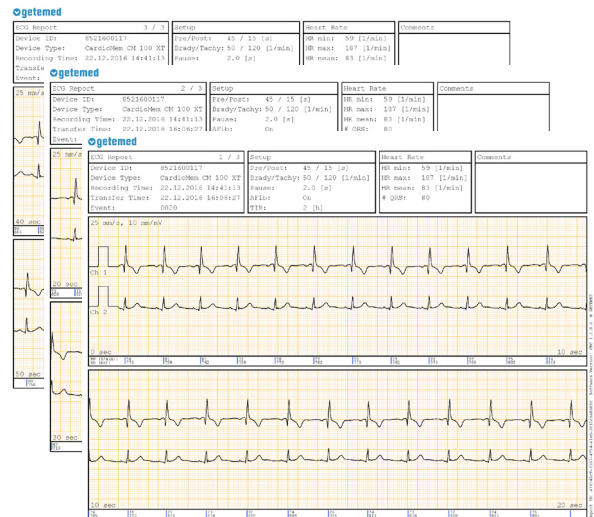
getemed

ECG Report 3 / 3
Device ID: 8521600117
Device Type: CardioMem CM 100 XT
Recording Time: 22.12.2016 14:41:13
Transfe
Event:

Setup
Pre/Post: 45 / 15 [s]
Brady/Tachy: 50 / 120 [1/min]
Pause: 2.0 [s]

Heart Rate
HR min: 59 [1/min]
HR max: 107 [1/min]
HR mean: 83 [1/min]

Comments

25 mm/s
40 sec
50 sec

getemed

ECG Report 2 / 3
Device ID: 8521600117
Device Type: CardioMem CM 100 XT
Recording Time: 22.12.2016 14:41:13
Transfer Time: 22.12.2016 16:06:27
Event:

Setup
Pre/Post: 45 / 15 [s]
Brady/Tachy: 50 / 120 [1/min]
Pause: 2.0 [s]
AFib: On

Heart Rate
HR min: 59 [1/min]
HR max: 107 [1/min]
HR mean: 83 [1/min]
# QRS: 80

Comments

25 mm/s
20 sec
30 sec

getemed

ECG Report 1 / 3
Device ID: 8521600117
Device Type: CardioMem CM 100 XT
Recording Time: 22.12.2016 14:41:13
Transfer Time: 22.12.2016 16:06:27
Event: 0020

Setup
Pre/Post: 45 / 15 [s]
Brady/Tachy: 50 / 120 [1/min]
Pause: 2.0 [s]
AFib: On
TTR: 2 [h]

Heart Rate
HR min: 59 [1/min]
HR max: 107 [1/min]
HR mean: 83 [1/min]
# QRS: 80

Comments

25 mm/s, 10 mm/mV
Ch 1
Ch 2
0 sec
10 sec
10 sec
20 sec